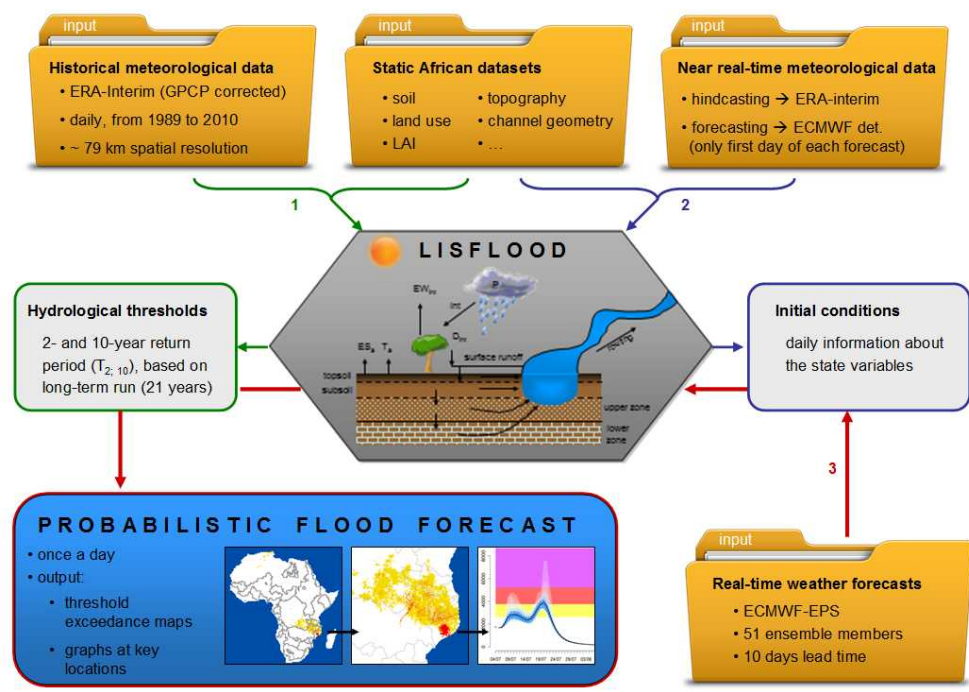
input

Historical meteorological data
• ERA-Interim (GPCP corrected)
• daily, from 1989 to 2010
• ~ 79 km spatial resolution

input

Static African datasets
• soil
• land use
• LAI
• topography
• channel geometry
• …

input

Near real-time meteorological data
• hindcasting → ERA-interim
• forecasting → ECMWF det. (only first day of each forecast)

1

2

LISFLOOD

Hydrological thresholds
2- and 10-year return period ($T_{2;\ 10}$), based on long-term run (21 years)

$EW_{w}$
P
Int
$ES_{a}$
$T_{a}$
$D_{int}$
surface runoff
topsoil
subsoil
upper zone
lower zone

Initial conditions
daily information about the state variables

3

PROBABILISTIC FLOOD FORECAST
• once a day
• output:
• threshold exceedance maps
• graphs at key locations

input

Real-time weather forecasts
• ECMWF-EPS
• 51 ensemble members
• 10 days lead time